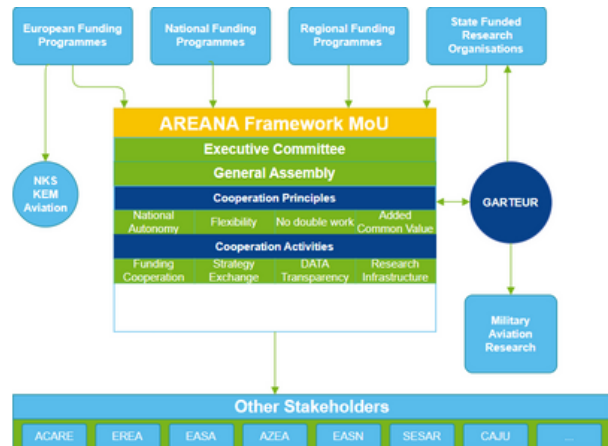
European Funding Programmes

National Funding Programmes

Regional Funding Programmes

State Funded Research Organisations

NKS KEM Aviation

AREANA Framework MoU

Executive Committee

General Assembly

Cooperation Principles

National Autonomy

Flexibility

No double work

Added Common Value

Cooperation Activities

Funding Cooperation

Strategy Exchange

DATA Transparency

Research Infrastructure

GARTEUR

Military Aviation Research

Other Stakeholders

ACARE

EREA

EASA

AZEA

EASN

SESAR

CAJU

...